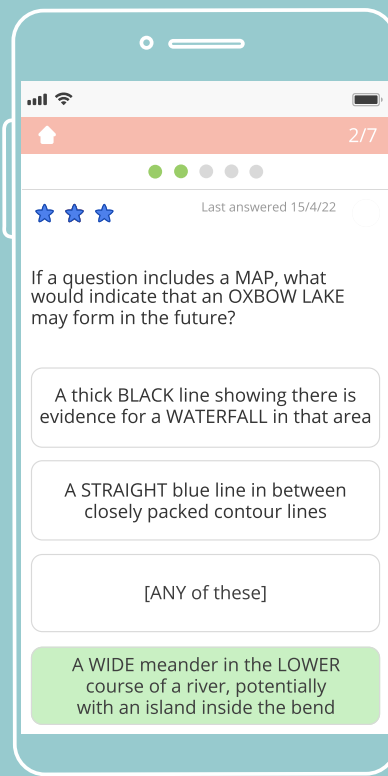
2/7

Last answered 15/4/22

If a question includes a MAP, what would indicate that an OXBOW LAKE may form in the future?

A thick BLACK line showing there is evidence for a WATERFALL in that area

A STRAIGHT blue line in between closely packed contour lines

[ANY of these]

A WIDE meander in the LOWER course of a river, potentially with an island inside the bend